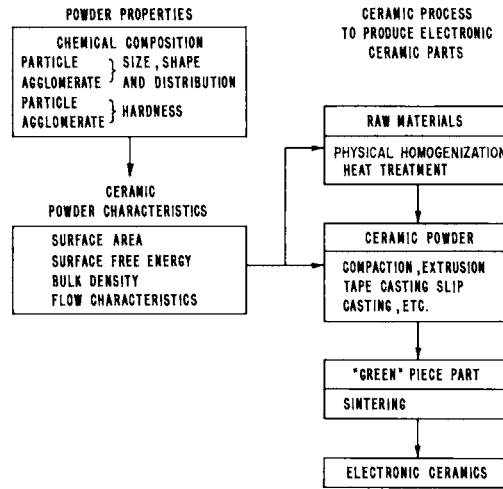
POWDER PROPERTIES

CHEMICAL COMPOSITION
PARTICLE
AGGLOMERATE } SIZE, SHAPE AND DISTRIBUTION
PARTICLE
AGGLOMERATE } HARDNESS

CERAMIC
POWDER CHARACTERISTICS

SURFACE AREA
SURFACE FREE ENERGY
BULK DENSITY
FLOW CHARACTERISTICS

CERAMIC PROCESS
TO PRODUCE ELECTRONIC
CERAMIC PARTS

RAW MATERIALS

PHYSICAL HOMOGENIZATION
HEAT TREATMENT

CERAMIC POWDER

COMPACTION, EXTRUSION
TAPE CASTING SLIP
CASTING, ETC.

"GREEN" PIECE PART

SINTERING

ELECTRONIC CERAMICS